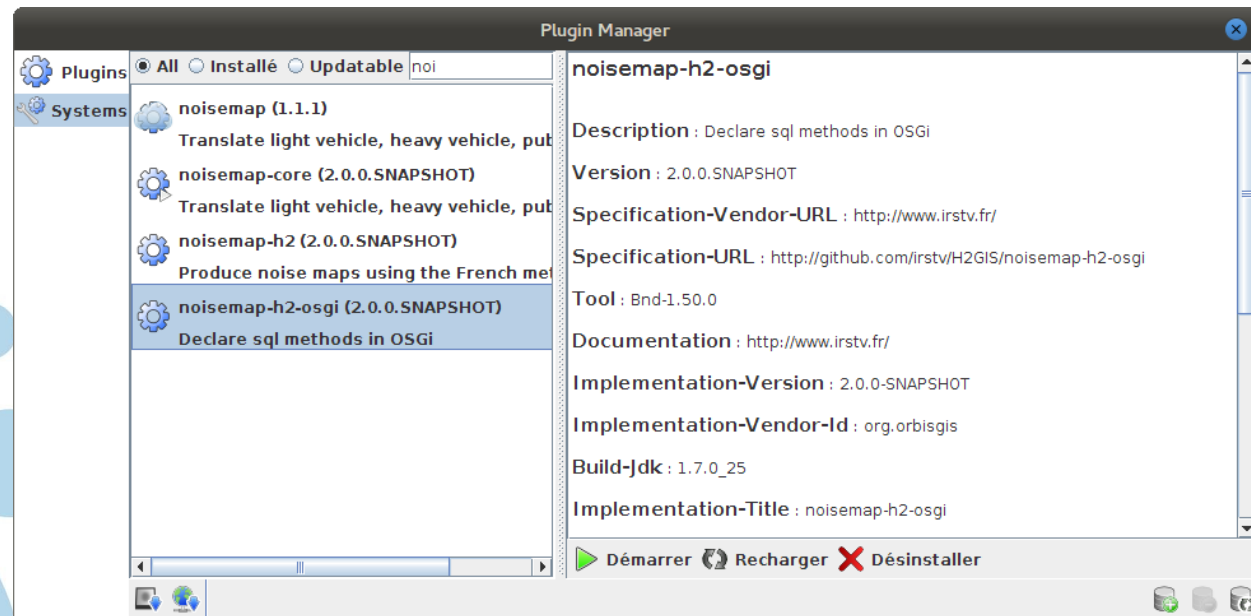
Plugin Manager

Plugins
Systems

All Installé Updatable noi

noisemap (1.1.1)
Translate light vehicle, heavy vehicle, pub

noisemap-core (2.0.0.SNAPSHOT)
Translate light vehicle, heavy vehicle, pub

noisemap-h2 (2.0.0.SNAPSHOT)
Produce noise maps using the French met

noisemap-h2-osgi (2.0.0.SNAPSHOT)
Declare sql methods in OSGi

noisemap-h2-osgi

Description : Declare sql methods in OSGi

Version : 2.0.0.SNAPSHOT

Specification-Vendor-URL : http://www.irstv.fr/

Specification-URL : http://github.com/irstv/H2GIS/noisemap-h2-osgi

Tool : Bnd-1.50.0

Documentation : http://www.irstv.fr/

Implementation-Version : 2.0.0-SNAPSHOT

Implementation-Vendor-Id : org.orbisgis

Build-Jdk : 1.7.0_25

Implementation-Title : noisemap-h2-osgi

Démarrer Recharger Désinstaller